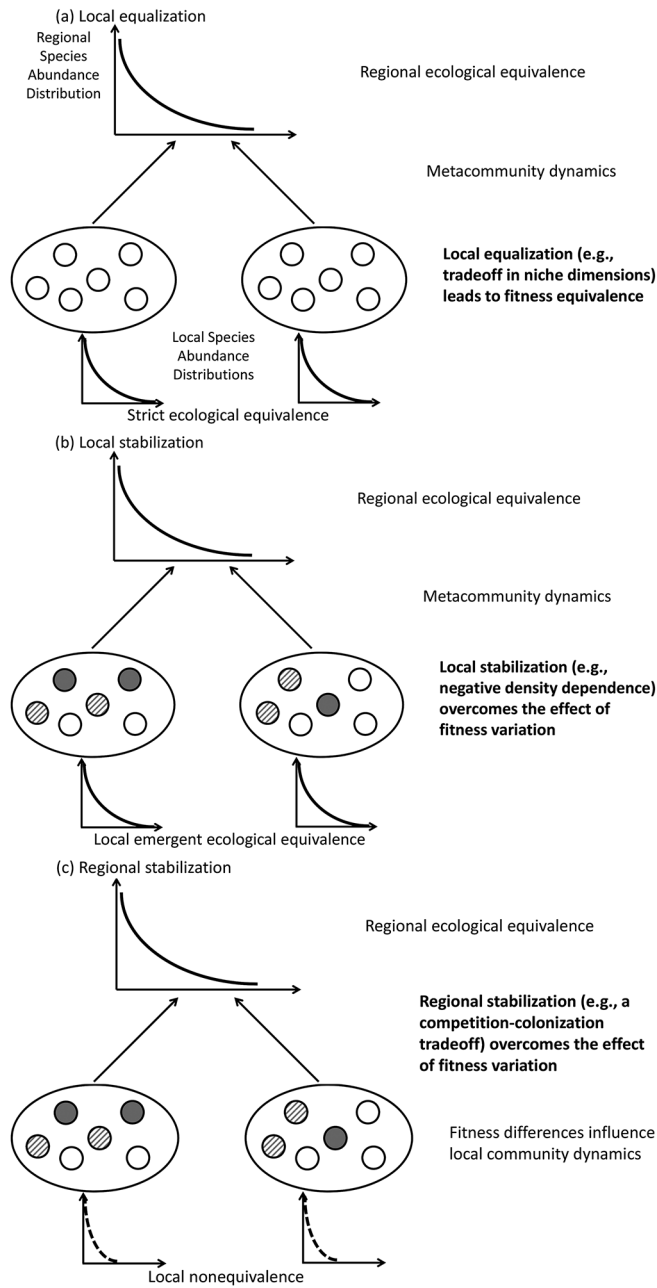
(a) Local equalization

Regional Species Abundance Distribution

Regional ecological equivalence

Metacommunity dynamics

**Local equalization (e.g., tradeoff in niche dimensions) leads to fitness equivalence**

Local Species Abundance Distributions

Strict ecological equivalence

(b) Local stabilization

Regional ecological equivalence

Metacommunity dynamics

**Local stabilization (e.g., negative density dependence) overcomes the effect of fitness variation**

Local emergent ecological equivalence

(c) Regional stabilization

Regional ecological equivalence

**Regional stabilization (e.g., a competition-colonization tradeoff) overcomes the effect of fitness variation**

Fitness differences influence local community dynamics

Local nonequivalence